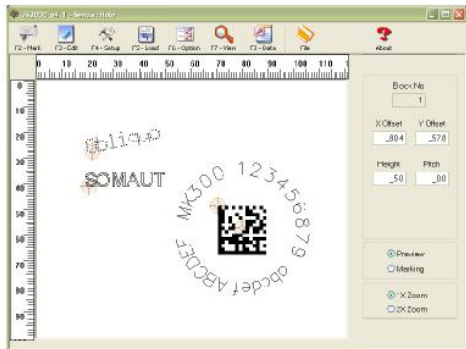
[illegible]

F2 - Mark F3 - Edit F4 - Setup F5 - Load F6 - Option F7 - View F3 - Data File About

0 10 20 30 40 50 60 70 80 90 100 110

0 10 20 30 40 50 60 70 80 90

Oblique

SOMAUT

MK300 123456789 abcdef ABCDEF

Box No
1

X Offset .804
Y Offset .578

Height .50
Pitch .00

Preview
Marking

1X Zoom
2X Zoom